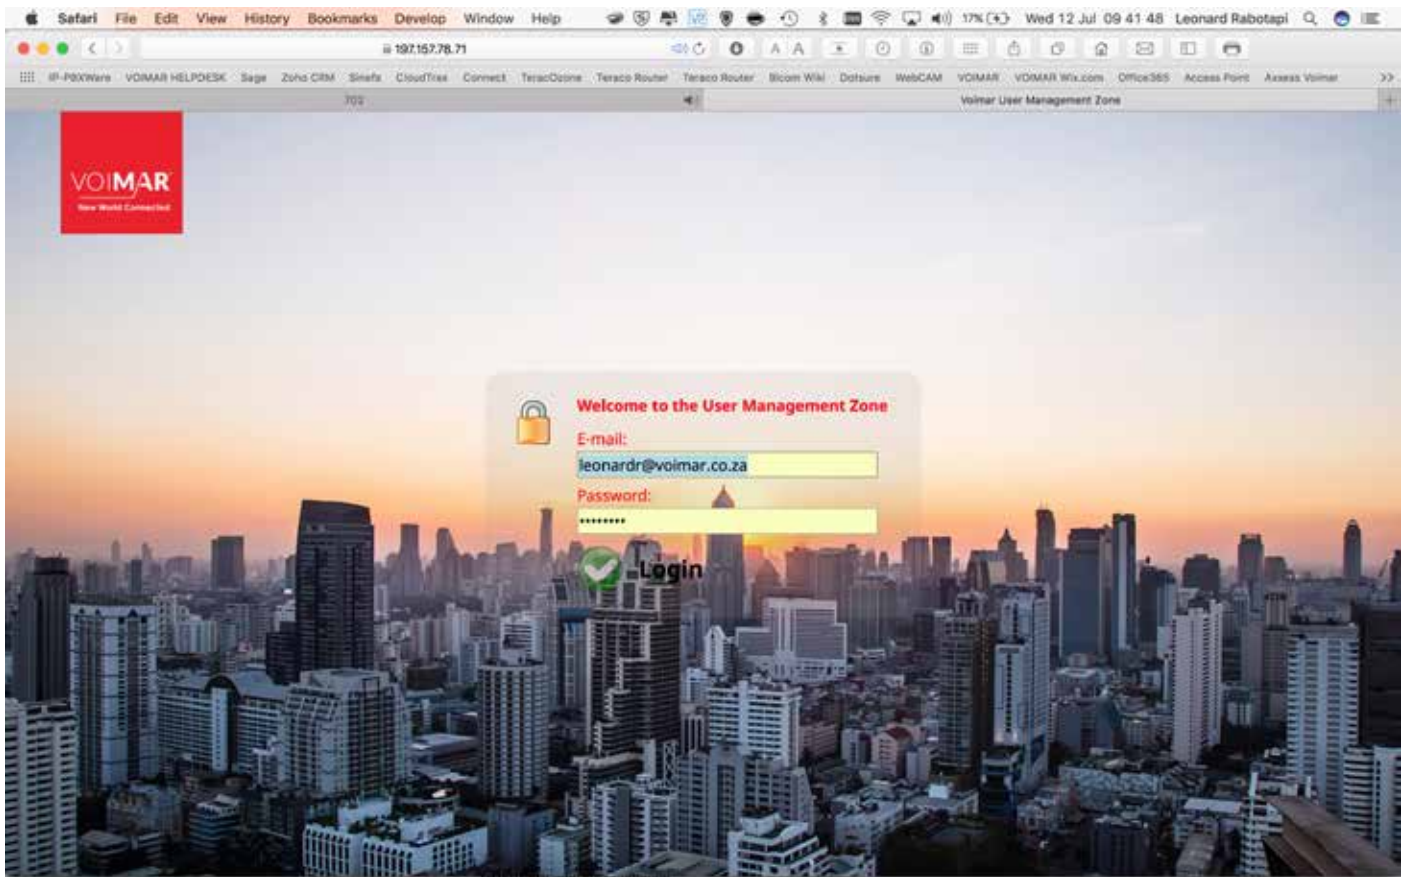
Safari File Edit View History Bookmarks Develop Window Help 17% Wed 12 Jul 09 41 48 Leonard Rabotapi

197.157.78.71

IP-PBXWare VOIMAR HELPDESK Sage Zoho CRM Sinefs CloudTrax Connect TeracOzone Teraco Router Teraco Router Bcom Wiki Dotsure WebCAM VOIMAR VOIMAR Wix.com Office365 Access Point Axxess Voimar >>

703

Voimar User Management Zone

VOIMAR
New World Connected

Welcome to the User Management Zone
E-mail:
leonardr@voimar.co.za
Password:
••••••••
Login